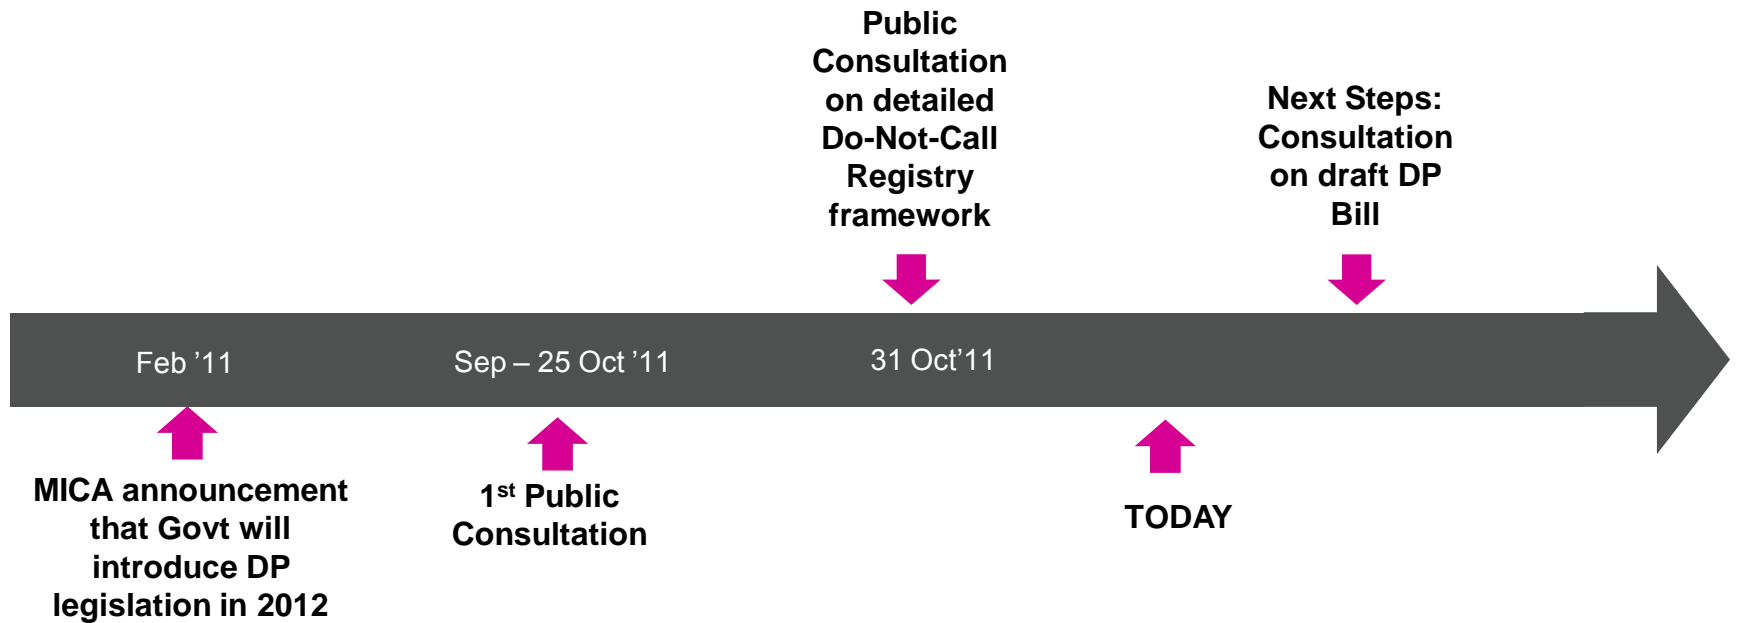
Public Consultation on detailed Do-Not-Call Registry framework

Next Steps: Consultation on draft DP Bill

Feb ’11

Sep – 25 Oct ’11

31 Oct’11

MICA announcement that Govt will introduce DP legislation in 2012

1$^{st}$ Public Consultation

TODAY